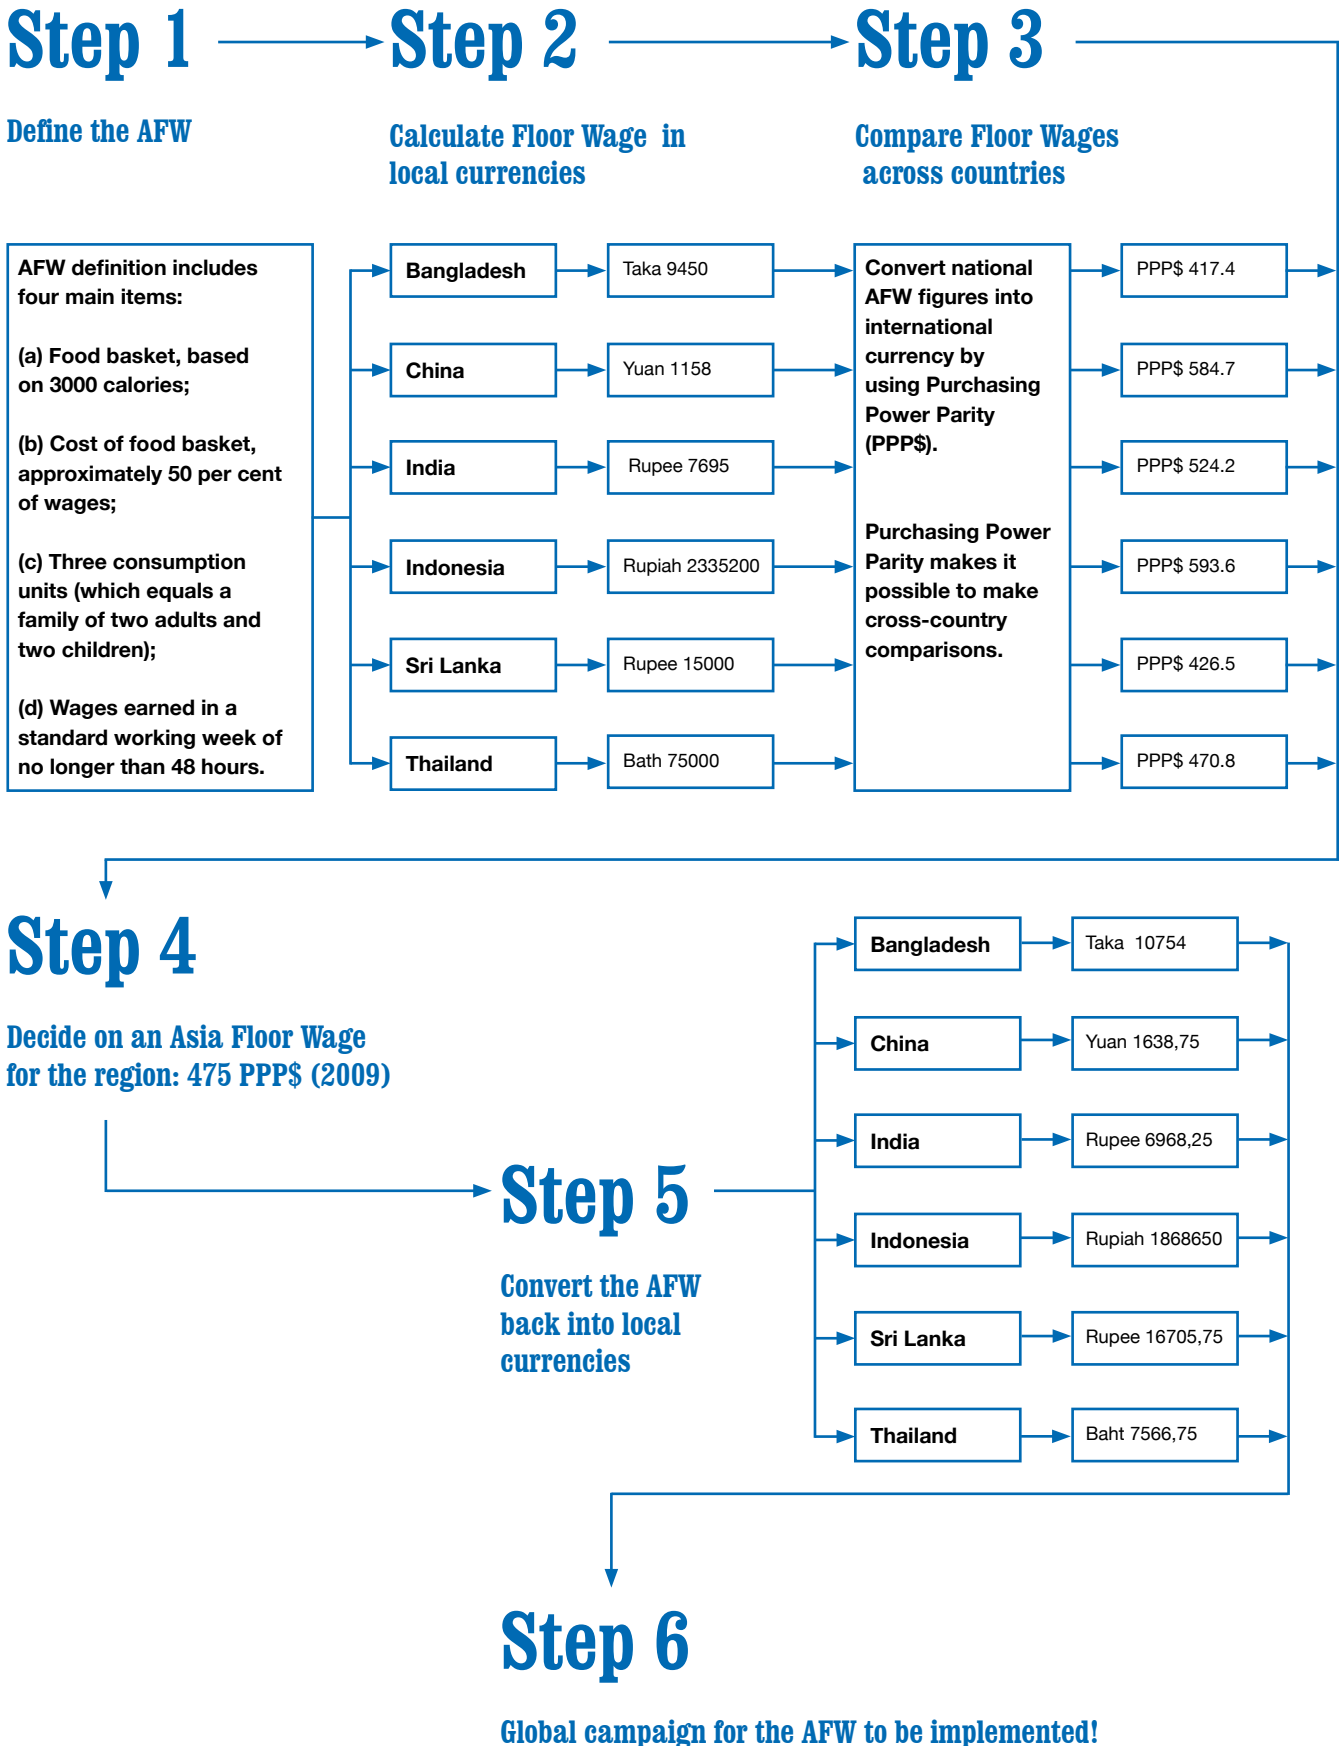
Step 1

Define the AFW

Step 2

Calculate Floor Wage in local currencies

Step 3

Compare Floor Wages across countries

AFW definition includes four main items:

(a) Food basket, based on 3000 calories;

(b) Cost of food basket, approximately 50 per cent of wages;

(c) Three consumption units (which equals a family of two adults and two children);

(d) Wages earned in a standard working week of no longer than 48 hours.

Bangladesh
Taka 9450

China
Yuan 1158

India
Rupee 7695

Indonesia
Rupiah 2335200

Sri Lanka
Rupee 15000

Thailand
Bath 75000

Convert national AFW figures into international currency by using Purchasing Power Parity (PPP$).

Purchasing Power Parity makes it possible to make cross-country comparisons.

PPP$ 417.4

PPP$ 584.7

PPP$ 524.2

PPP$ 593.6

PPP$ 426.5

PPP$ 470.8

Step 4

Decide on an Asia Floor Wage for the region: 475 PPP$ (2009)

Bangladesh
Taka 10754

China
Yuan 1638,75

India
Rupee 6968,25

Indonesia
Rupiah 1868650

Sri Lanka
Rupee 16705,75

Thailand
Baht 7566,75

Step 5

Convert the AFW back into local currencies

Step 6

Global campaign for the AFW to be implemented!